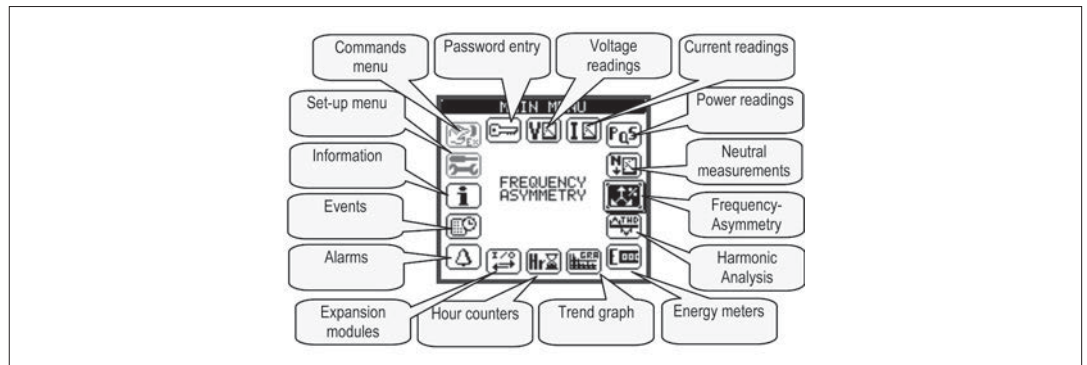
Commands menu

Password entry

Voltage readings

Current readings

Set-up menu

MAIN MENU

Power readings

Information

Neutral measurements

FREQUENCY ASYMMETRY

Events

Frequency-Asymmetry

Alarms

Harmonic Analysis

Expansion modules

Hour counters

Trend graph

Energy meters